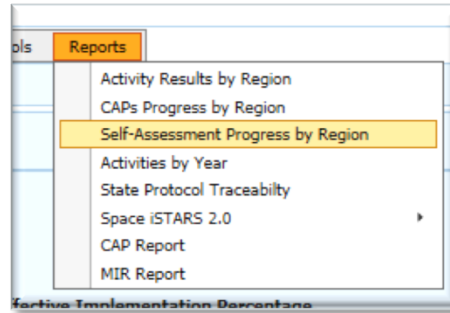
ols Reports

Activity Results by Region
CAPs Progress by Region
Self-Assessment Progress by Region
Activities by Year
State Protocol Traceabilty
Space iSTARS 2.0
CAP Report
MIR Report

ffective Implementation Percentage